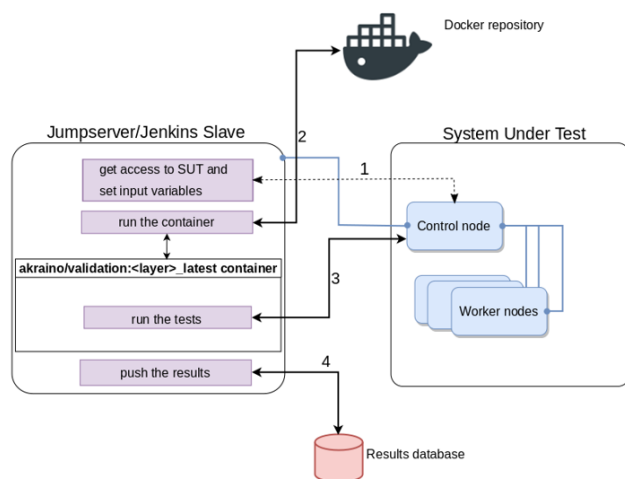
Docker repository

Jumpserver/Jenkins Slave

get access to SUT and set input variables

run the container

akraino/validation:<layer>_latest container

run the tests

push the results

2

1

3

4

System Under Test

Control node

Worker nodes

Results database